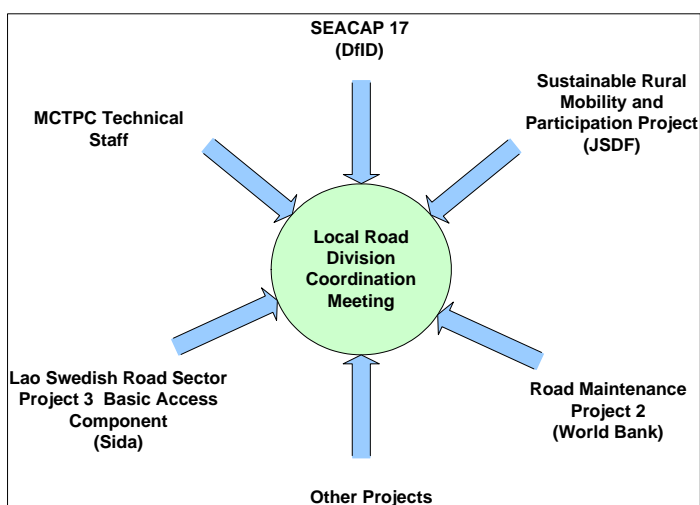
SEACAP 17
(DfID)

MCTPC Technical Staff

Sustainable Rural Mobility and Participation Project
(JSDF)

Local Road Division Coordination Meeting

Lao Swedish Road Sector Project 3 Basic Access Component
(Sida)

Road Maintenance Project 2
(World Bank)

Other Projects